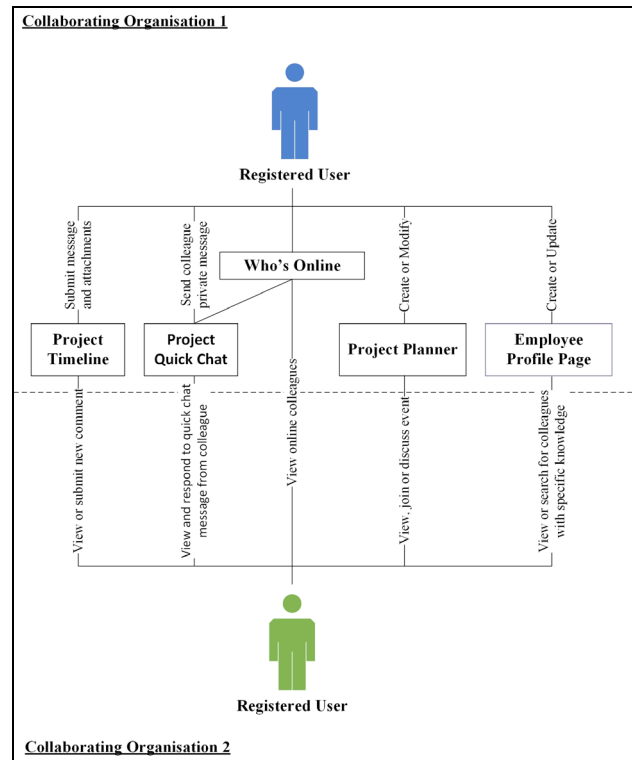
Collaborating Organisation 1

Registered User

Submit message and attachments

Send colleague private message

Who's Online

Create or Modify

Create or Update

Project Timeline

Project Quick Chat

Project Planner

Employee Profile Page

View or submit new comment

View and respond to quick chat message from colleague

View online colleagues

View, join or discuss event

View or search for colleagues with specific knowledge

Registered User

Collaborating Organisation 2